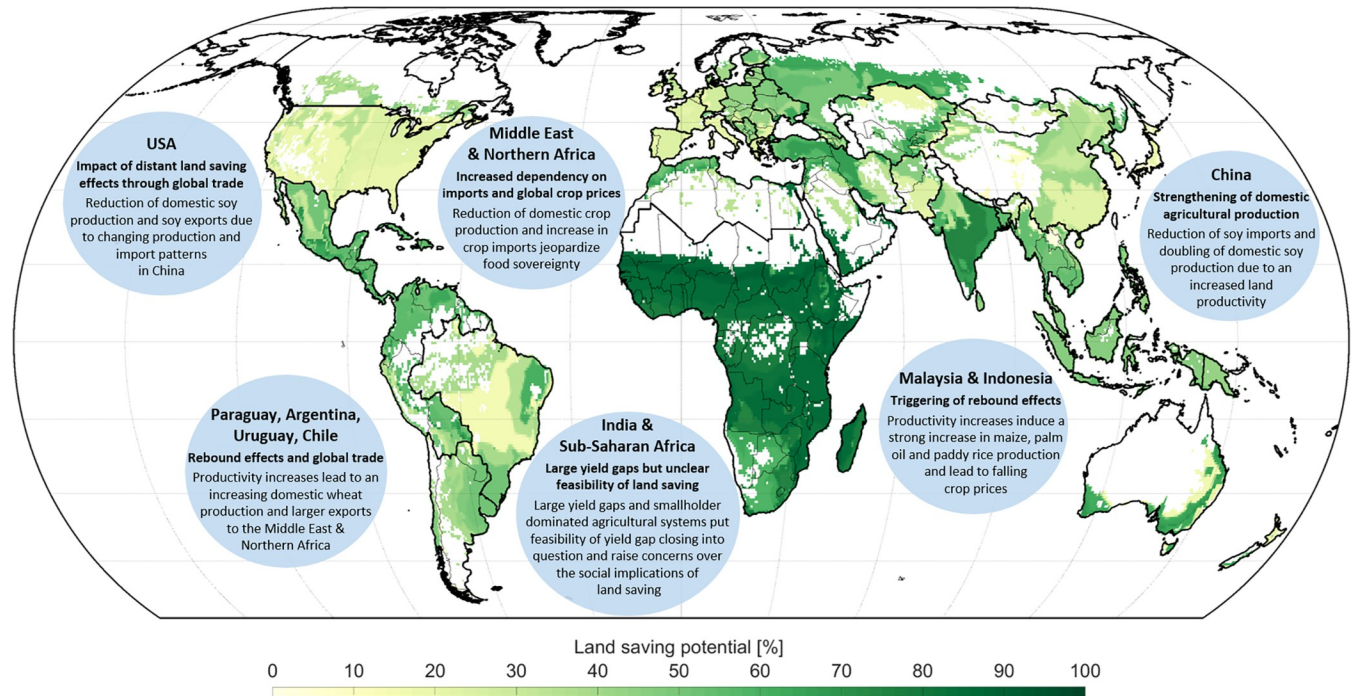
USA
Impact of distant land saving effects through global trade
Reduction of domestic soy production and soy exports due to changing production and import patterns in China

Middle East & Northern Africa
Increased dependency on imports and global crop prices
Reduction of domestic crop production and increase in crop imports jeopardize food sovereignty

China
Strengthening of domestic agricultural production
Reduction of soy imports and doubling of domestic soy production due to an increased land productivity

Paraguay, Argentina, Uruguay, Chile
Rebound effects and global trade
Productivity increases lead to an increasing domestic wheat production and larger exports to the Middle East & Northern Africa

India & Sub-Saharan Africa
Large yield gaps but unclear feasibility of land saving
Large yield gaps and smallholder dominated agricultural systems put feasibility of yield gap closing into question and raise concerns over the social implications of land saving

Malaysia & Indonesia
Triggering of rebound effects
Productivity increases induce a strong increase in maize, palm oil and paddy rice production and lead to falling crop prices

Land saving potential [%]
0 10 20 30 40 50 60 70 80 90 100